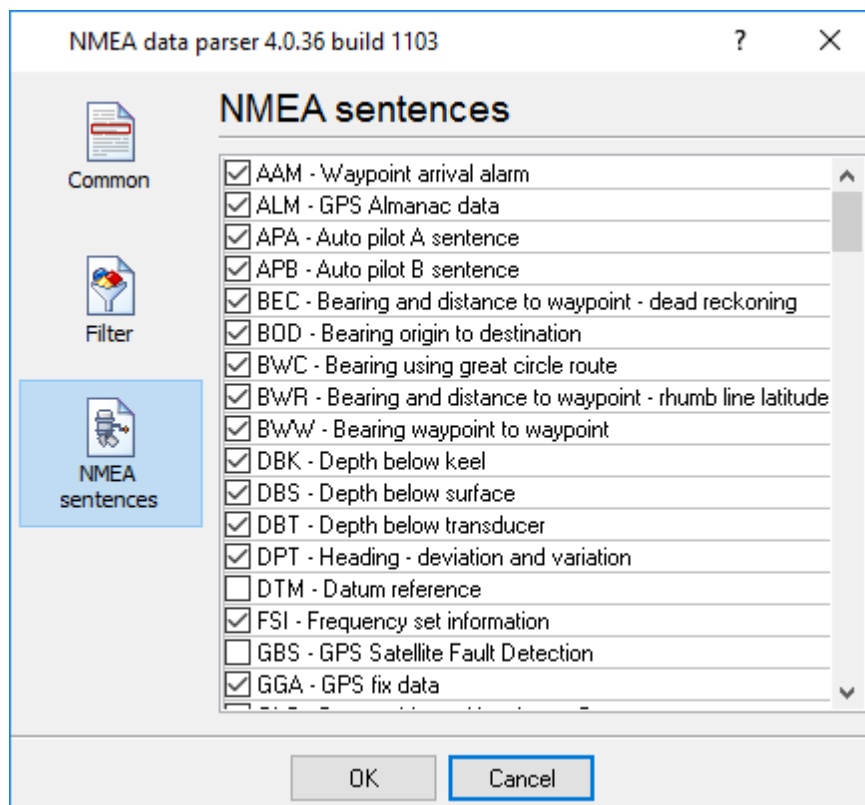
NMEA data parser 4.0.36 build 1103

?

×

Common

Filter

NMEA sentences

NMEA sentences

AAM - Waypoint arrival alarm
ALM - GPS Almanac data
APA - Auto pilot A sentence
APB - Auto pilot B sentence
BEC - Bearing and distance to waypoint - dead reckoning
BOD - Bearing origin to destination
BWC - Bearing using great circle route
BWR - Bearing and distance to waypoint - rhumb line latitude
BWW - Bearing waypoint to waypoint
DBK - Depth below keel
DBS - Depth below surface
DBT - Depth below transducer
DPT - Heading - deviation and variation
DTM - Datum reference
FSI - Frequency set information
GBS - GPS Satellite Fault Detection
GGA - GPS fix data
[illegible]

OK

Cancel